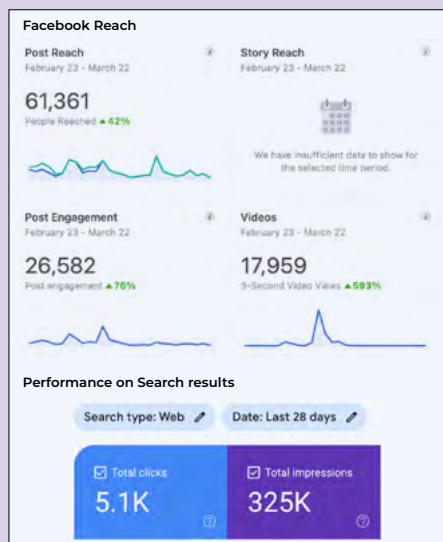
Facebook Reach

Post Reach
February 23 - March 22

61,361
People Reached ▲42%

Story Reach
February 23 - March 22

We have insufficient data to show for the selected time period.

Post Engagement
February 23 - March 22

26,582
Post engagement ▲76%

Videos
February 23 - March 22

17,959
3-Second Video Views ▲593%

Performance on Search results

Search type: Web
Date: Last 28 days

Total clicks
5.1K

Total impressions
325K